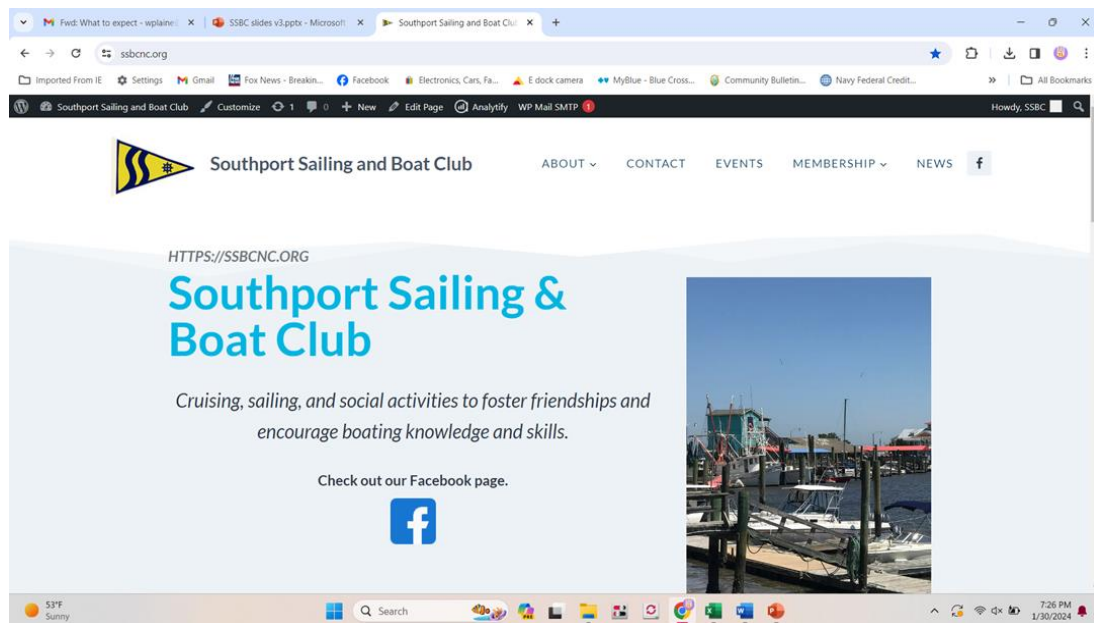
Fwd: What to expect - wplaine | SSBC slides v3.pptx - Microsoft | Southport Sailing and Boat Club

ssbcnc.org

Imported From IE | Settings | Gmail | Fox News - Breakin... | Facebook | Electronics, Cars, Fa... | E dock camera | MyBlue - Blue Cross... | Community Bulletin... | Navy Federal Credit... | All Bookmarks

Southport Sailing and Boat Club | Customize | 1 | 0 | New | Edit Page | Analytify | WP Mail SMTP 1 | Howdy, SSBC

Southport Sailing and Boat Club

ABOUT | CONTACT | EVENTS | MEMBERSHIP | NEWS | f

HTTPS://SSBCNC.ORG

Southport Sailing & Boat Club

Cruising, sailing, and social activities to foster friendships and encourage boating knowledge and skills.

Check out our Facebook page.

53°F
Sunny

Search

7:26 PM
1/30/2024